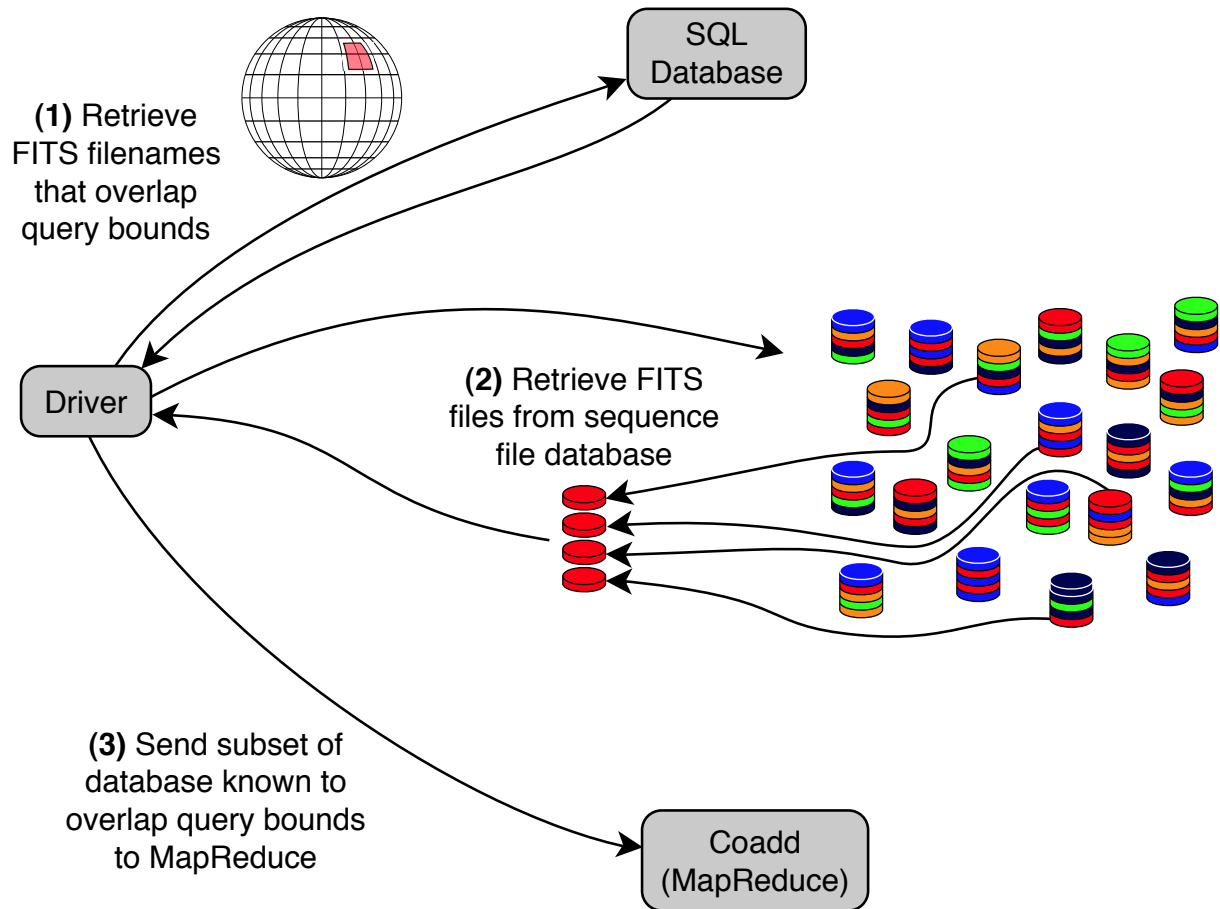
SQL Database

(1) Retrieve FITS filenames that overlap query bounds

Driver

(2) Retrieve FITS files from sequence file database

(3) Send subset of database known to overlap query bounds to MapReduce

Coadd (MapReduce)